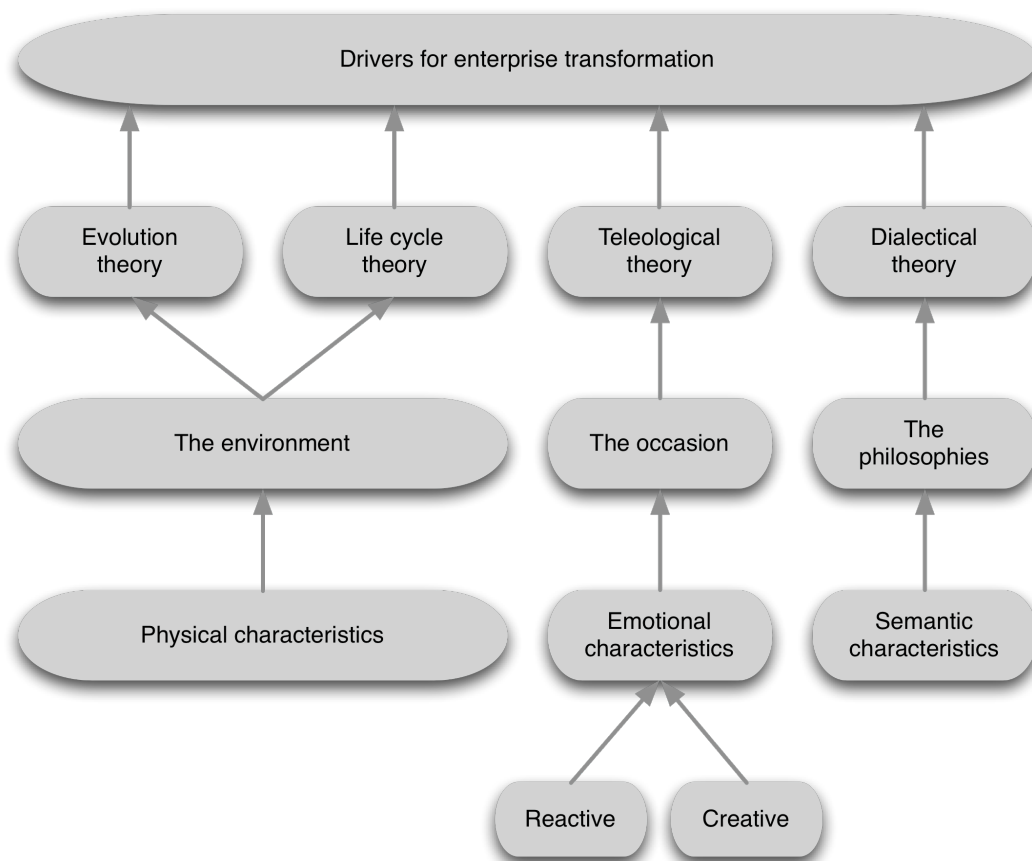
Drivers for enterprise transformation

Evolution theory

Life cycle theory

Teleological theory

Dialectical theory

The environment

The occasion

The philosophies

Physical characteristics

Emotional characteristics

Semantic characteristics

Reactive

Creative